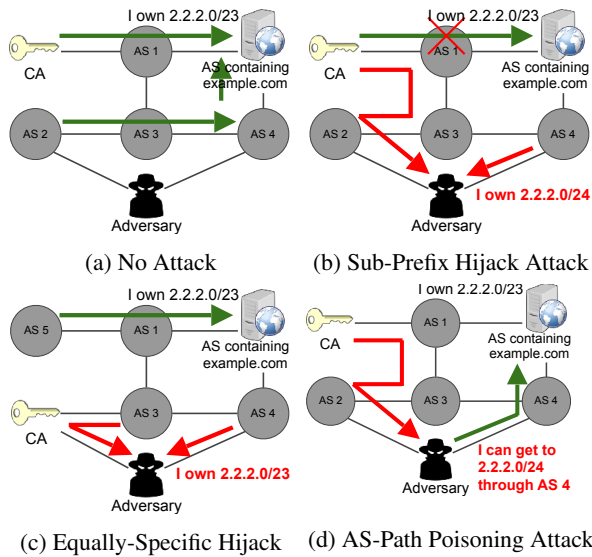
I own 2.2.2.0/23
CA
AS 1
AS containing example.com
AS 2
AS 3
AS 4
Adversary
(a) No Attack

I own 2.2.2.0/23
CA
AS 1
AS containing example.com
AS 2
AS 3
AS 4
Adversary
I own 2.2.2.0/24
(b) Sub-Prefix Hijack Attack

I own 2.2.2.0/23
AS 5
AS 1
AS containing example.com
CA
AS 3
AS 4
Adversary
I own 2.2.2.0/23
(c) Equally-Specific Hijack

I own 2.2.2.0/23
AS 1
CA
AS containing example.com
AS 2
AS 3
AS 4
Adversary
I can get to 2.2.2.0/24 through AS 4
(d) AS-Path Poisoning Attack